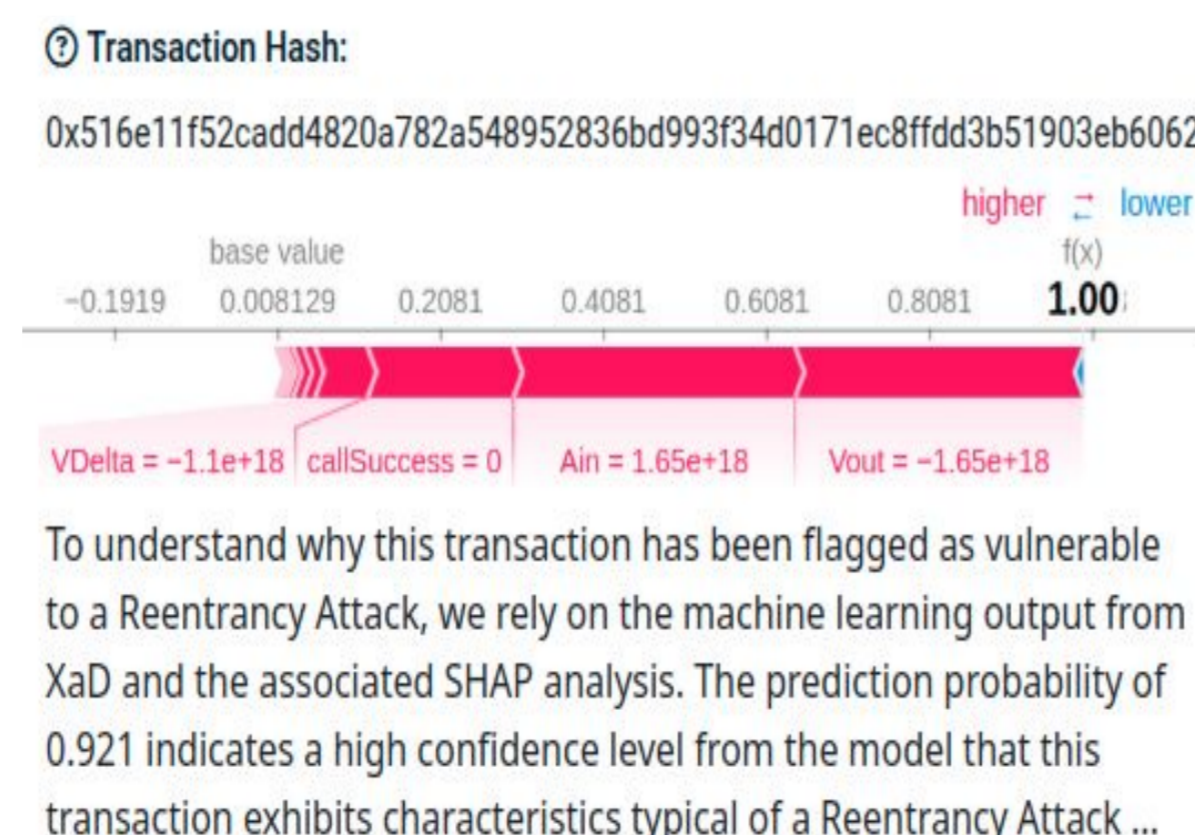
⑦ Transaction Hash:

0x516e11f52cadd4820a782a548952836bd993f34d0171ec8ffdd3b51903eb6062

higher ⇄ lower

base value

f(x)

−0.1919 0.008129 0.2081 0.4081 0.6081 0.8081 1.00

VDelta = −1.1e+18 callSuccess = 0 Ain = 1.65e+18 Vout = −1.65e+18

To understand why this transaction has been flagged as vulnerable to a Reentrancy Attack, we rely on the machine learning output from XaD and the associated SHAP analysis. The prediction probability of 0.921 indicates a high confidence level from the model that this transaction exhibits characteristics typical of a Reentrancy Attack ...